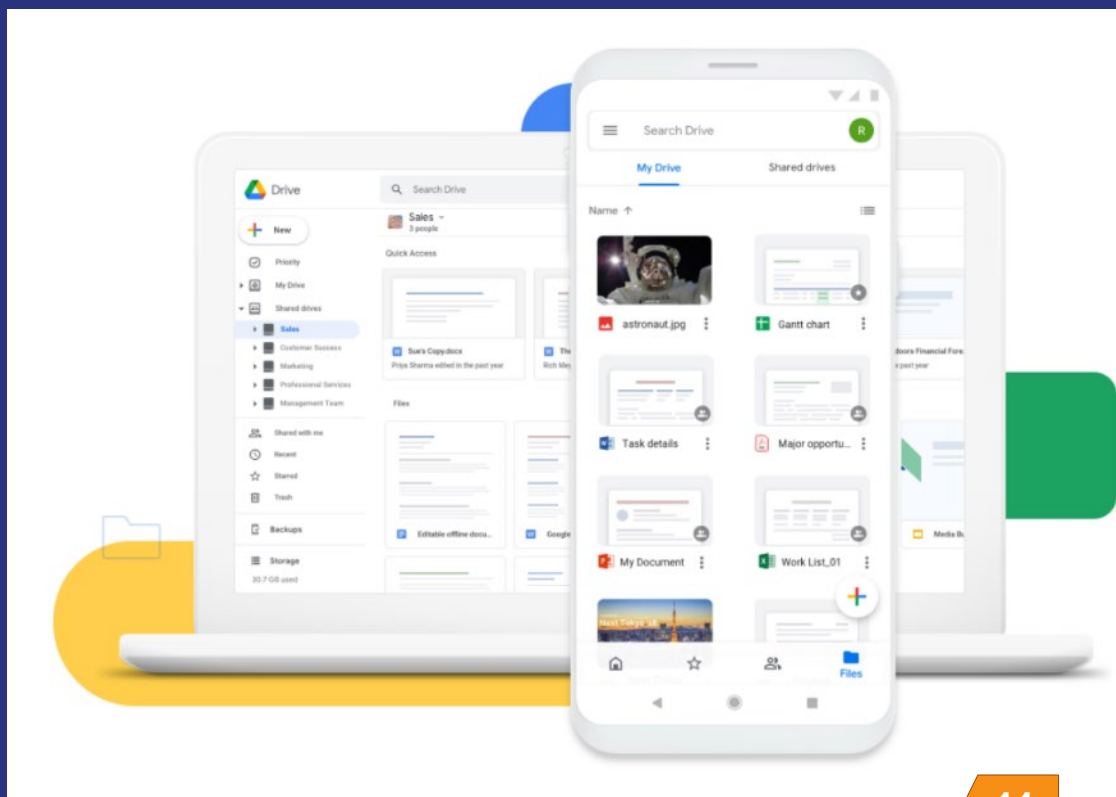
Drive
Search Drive
New
Priority
My Drive
Shared drives
Sales
Customer Success
Marketing
Professional Services
Management Team
Shared with me
Recent
Starred
Trash
Backups
Storage
30.7 GB used
Sales
3 people
Quick Access
Sue's Copy.docx
Priya Sharma edited in the past year
Th
Rich Me
Files
Editable offline docu...
Google
Search Drive
R
My Drive
Shared drives
Name
astronaut.jpg
Gantt chart
Task details
Major opportu...
My Document
Work List_01
Files
doors Financial Fore
past year
Media B
44